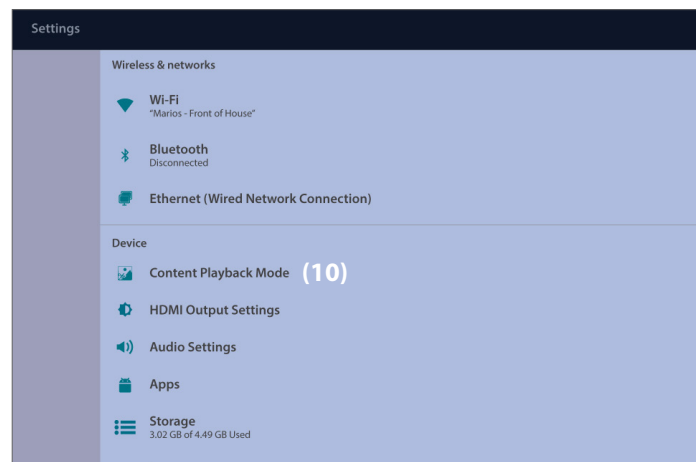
Settings

Wireless & networks

Wi-Fi
"Marios - Front of House"

Bluetooth
Disconnected

Ethernet (Wired Network Connection)

Device

Content Playback Mode (10)

HDMI Output Settings

Audio Settings

Apps

Storage
3.02 GB of 4.49 GB Used